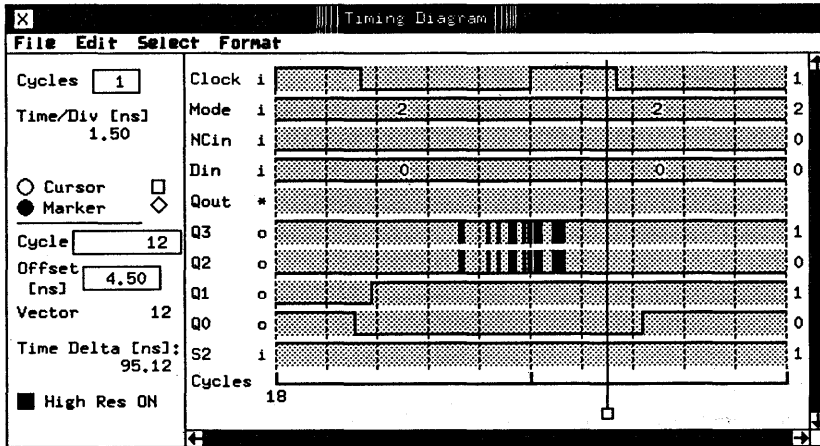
Timing Diagram

File Edit Select Format

Cycles 1

Time/Div [ns] 1.50

Cursor
Marker

Cycle 12

Offset [ns] 4.50

Vector 12

Time Delta [ns]: 95.12

High Res ON

Clock i 1
Mode i 2 2 2
NCin i 0
Din i 0 0 0
Qout *
Q3 o 1
Q2 o 0
Q1 o 1
Q0 o 0
S2 i 1
Cycles
18